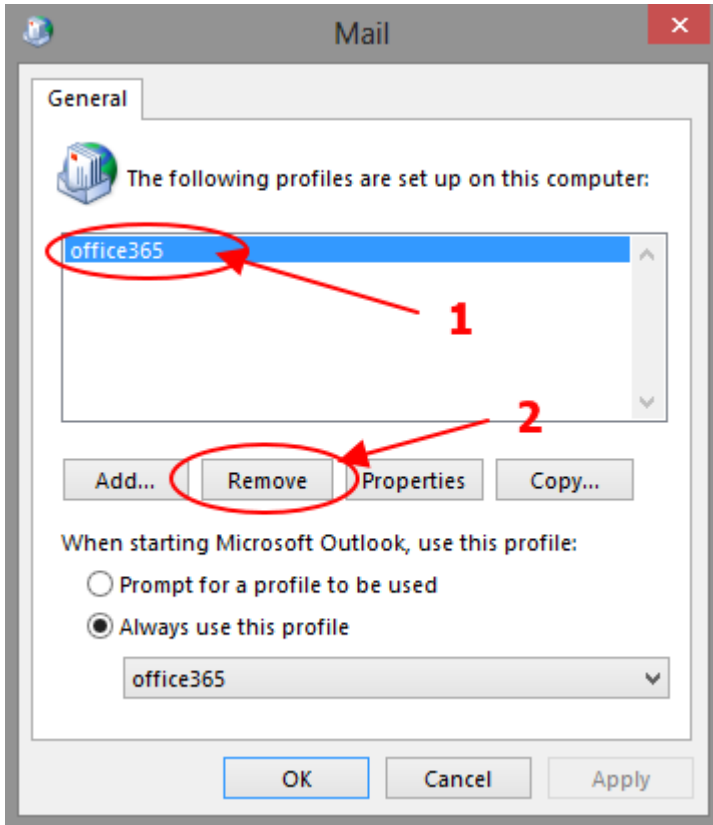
Mail

General

The following profiles are set up on this computer:

office365

1

2

Add...
Remove
Properties
Copy...

When starting Microsoft Outlook, use this profile:

Prompt for a profile to be used

Always use this profile

office365

OK
Cancel
Apply